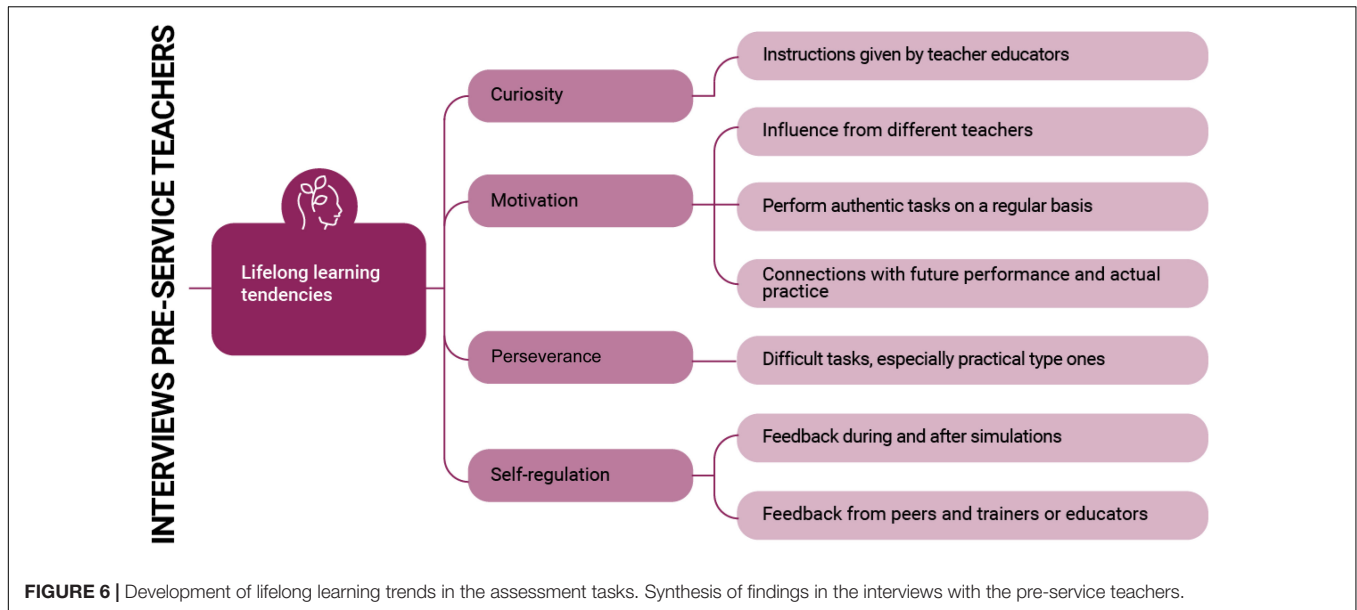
INTERVIEWS PRE-SERVICE TEACHERS

Lifelong learning tendencies

Curiosity

Instructions given by teacher educators

Motivation

Influence from different teachers

Perform authentic tasks on a regular basis

Connections with future performance and actual practice

Perseverance

Difficult tasks, especially practical type ones

Self-regulation

Feedback during and after simulations

Feedback from peers and trainers or educators

FIGURE 6 | Development of lifelong learning trends in the assessment tasks. Synthesis of findings in the interviews with the pre-service teachers.